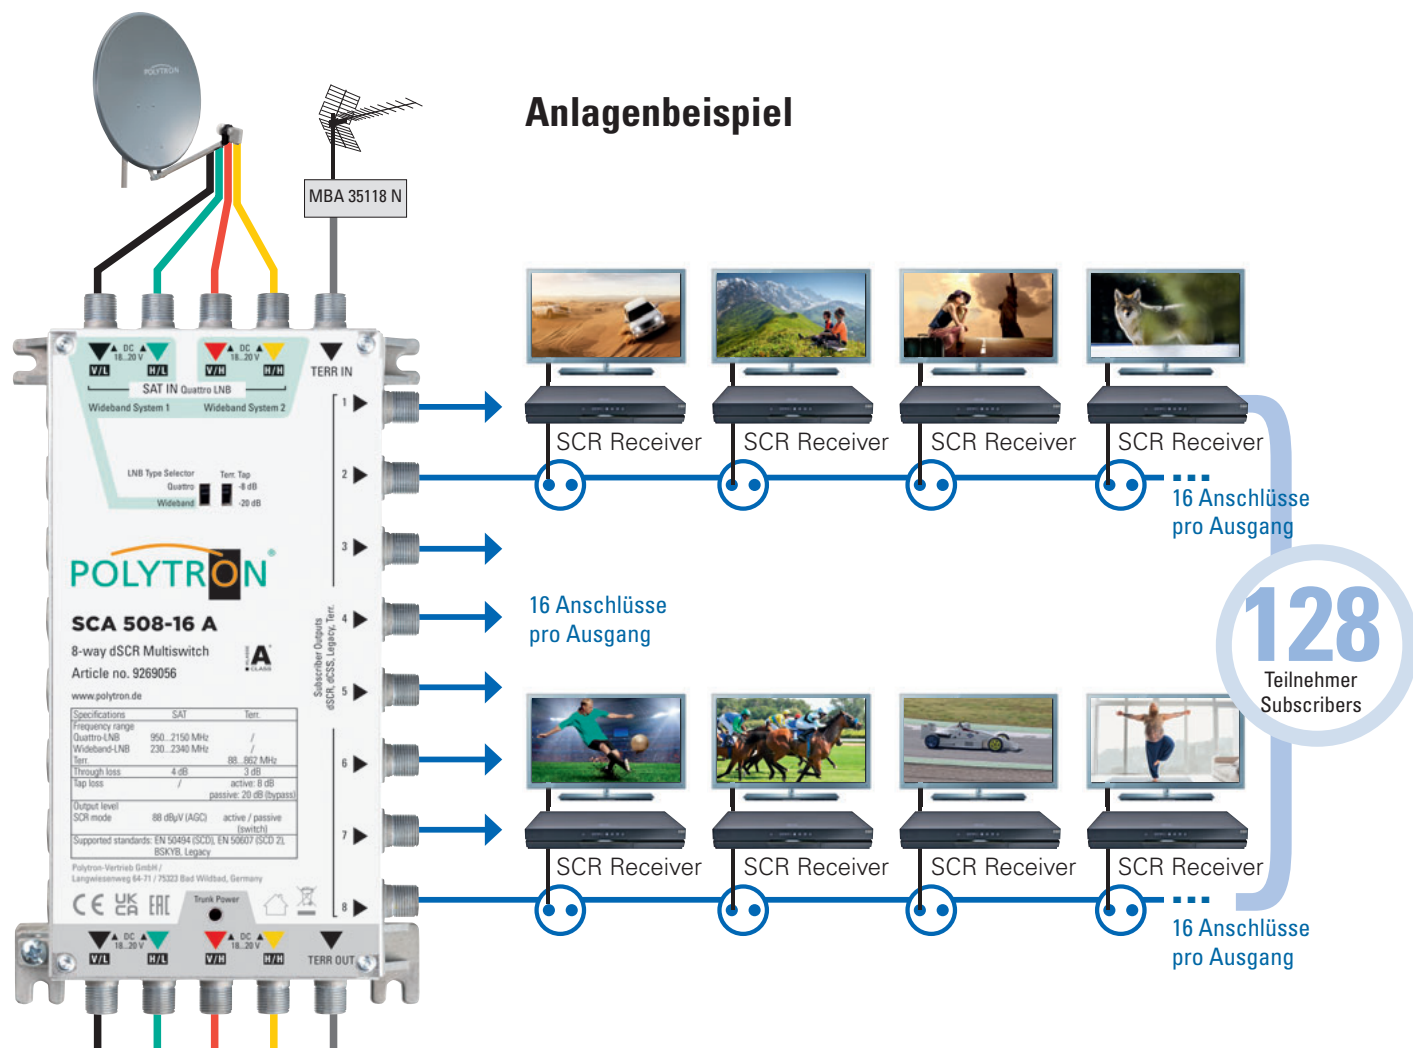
Anlagenbeispiel

MBA 35118 N

DC 18...20 V
V/L H/L
DC 18...20 V
V/H H/H
TERR IN
SAT IN Quattro LNB
Wideband System 1 Wideband System 2

LNB Type Selector
Quattro
Wideband
Terr. Tap
-8 dB
-20 dB

POLYTRON
SCA 508-16 A
8-way dSCR Multiswitch
Article no. 9269056
www.polytron.de

| Specifications | SAT | Terr. |
|---|---|---|
| Frequency range | | |
| Quattro-LNB | 950...2150 MHz | / |
| Wideband-LNB | 230...2340 MHz | / |
| Terr. | | 88...862 MHz |
| Through loss | 4 dB | 3 dB |
| Tap loss | / | active: 8 dB passive: 20 dB (bypass) |
| Output level | | |
| SCR mode | 88 dBµV (AGC) | active / passive (switch) |
| Supported standards: EN 50494 (SCD), EN 50607 (SCD 2), BSKYB, Legacy | | |

Polytron-Vertrieb GmbH / Langwiesenweg 64-71 / 75323 Bad Wildbad, Germany

Trunk Power

Subscriber Outputs dSCR, dCSS, Legacy, Terr.

1 2 3 4 5 6 7 8

DC 18...20 V
V/L H/L
DC 18...20 V
V/H H/H
TERR OUT

SCR Receiver SCR Receiver SCR Receiver SCR Receiver

16 Anschlüsse pro Ausgang

16 Anschlüsse pro Ausgang

128 Teilnehmer Subscribers

SCR Receiver SCR Receiver SCR Receiver SCR Receiver

16 Anschlüsse pro Ausgang